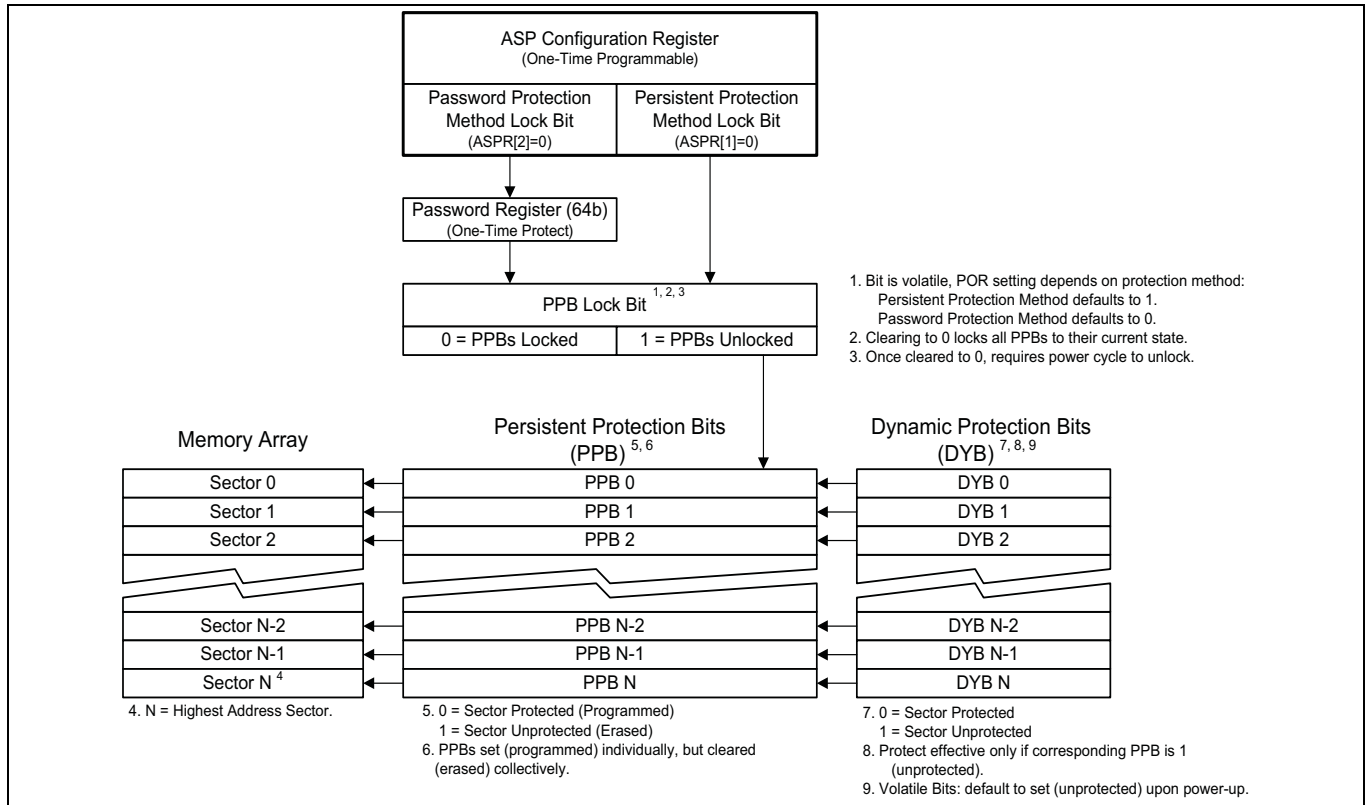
ASP Configuration Register
(One-Time Programmable)

Password Protection Method Lock Bit
(ASPR[2]=0)

Persistent Protection Method Lock Bit
(ASPR[1]=0)

Password Register (64b)
(One-Time Protect)

PPB Lock Bit $^{1, 2, 3}$

0 = PPBs Locked

1 = PPBs Unlocked

1. Bit is volatile, POR setting depends on protection method:
Persistent Protection Method defaults to 1.
Password Protection Method defaults to 0.
2. Clearing to 0 locks all PPBs to their current state.
3. Once cleared to 0, requires power cycle to unlock.

Memory Array

Persistent Protection Bits (PPB) $^{5, 6}$

Dynamic Protection Bits (DYB) $^{7, 8, 9}$

| Sector 0 | PPB 0 | DYB 0 |
|---|---|---|
| Sector 1 | PPB 1 | DYB 1 |
| Sector 2 | PPB 2 | DYB 2 |
| Sector N-2 | PPB N-2 | DYB N-2 |
| Sector N-1 | PPB N-1 | DYB N-1 |
| Sector N $^{4}$ | PPB N | DYB N |

4. N = Highest Address Sector.

5. 0 = Sector Protected (Programmed)
1 = Sector Unprotected (Erased)
6. PPBs set (programmed) individually, but cleared (erased) collectively.

7. 0 = Sector Protected
1 = Sector Unprotected
8. Protect effective only if corresponding PPB is 1 (unprotected).
9. Volatile Bits: default to set (unprotected) upon power-up.